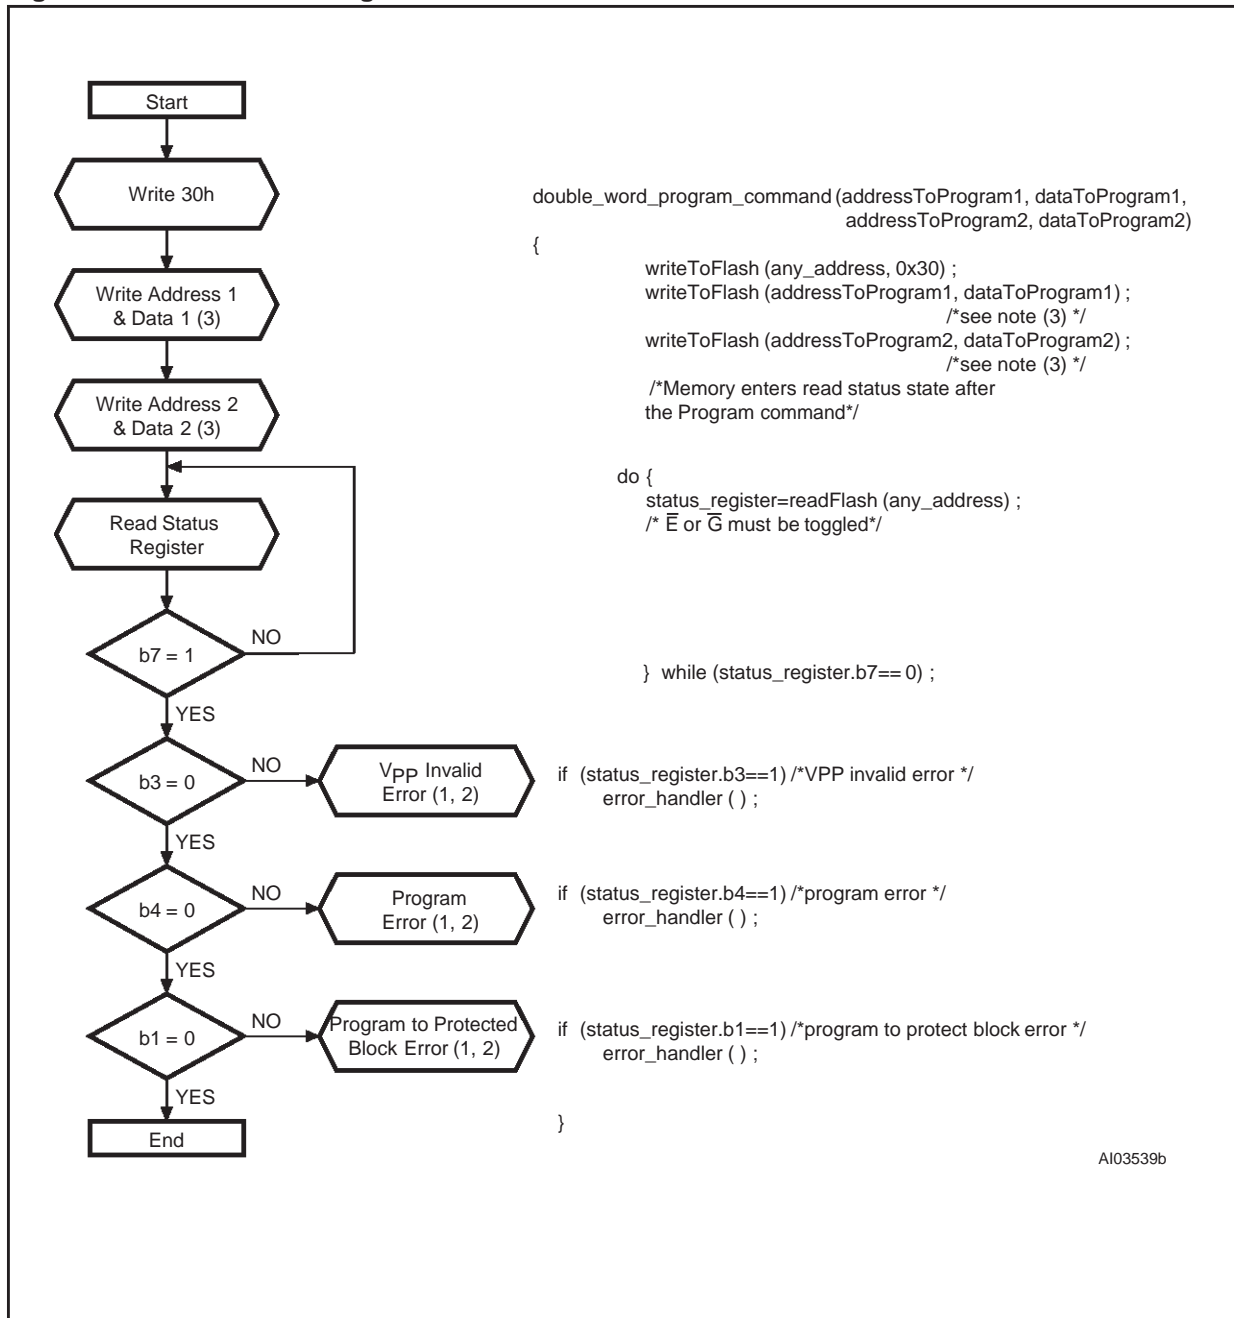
Start

Write 30h

Write Address 1 & Data 1 (3)

Write Address 2 & Data 2 (3)

Read Status Register

b7 = 1

NO

YES

b3 = 0

NO

$V_{PP}$ Invalid Error (1, 2)

YES

b4 = 0

NO

Program Error (1, 2)

YES

b1 = 0

NO

Program to Protected Block Error (1, 2)

YES

End

double_word_program_command (addressToProgram1, dataToProgram1, addressToProgram2, dataToProgram2)

{

writeToFlash (any_address, 0x30) ;
writeToFlash (addressToProgram1, dataToProgram1) ;
/*see note (3) */
writeToFlash (addressToProgram2, dataToProgram2) ;
/*see note (3) */
/*Memory enters read status state after the Program command*/

do {
status_register=readFlash (any_address) ;
/* $\overline{E}$ or $\overline{G}$ must be toggled*/

} while (status_register.b7== 0) ;

if (status_register.b3==1) /*VPP invalid error */
error_handler ( ) ;

if (status_register.b4==1) /*program error */
error_handler ( ) ;

if (status_register.b1==1) /*program to protect block error */
error_handler ( ) ;

}

AI03539b